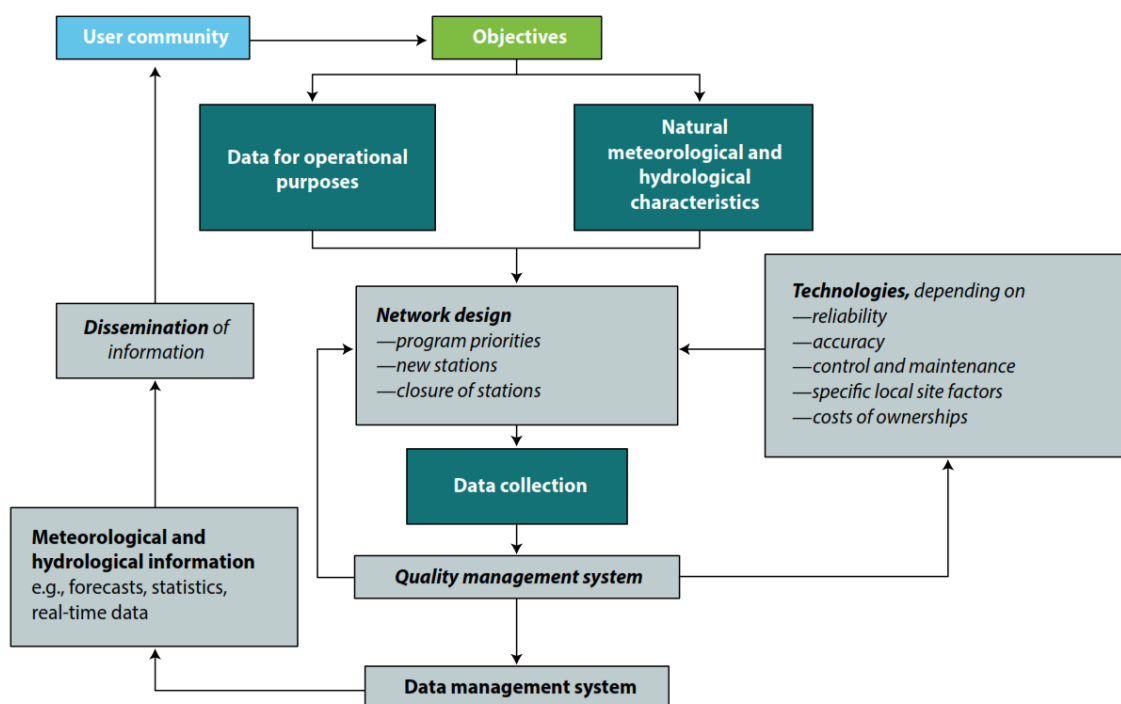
User community

Objectives

Data for operational purposes

Natural meteorological and hydrological characteristics

Network design
—program priorities
—new stations
—closure of stations

Technologies, depending on
—reliability
—accuracy
—control and maintenance
—specific local site factors
—costs of ownerships

Dissemination of information

Data collection

Meteorological and hydrological information
e.g., forecasts, statistics, real-time data

Quality management system

Data management system